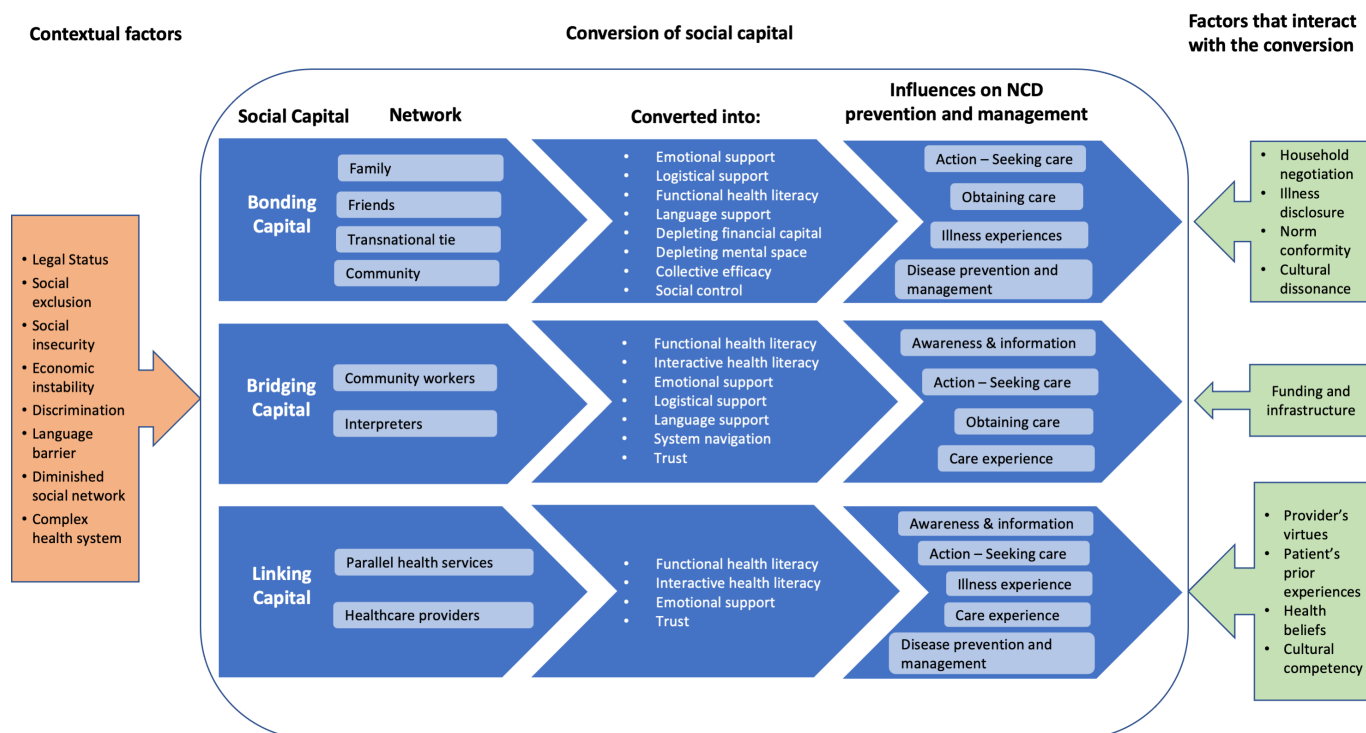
Contextual factors

Conversion of social capital

Factors that interact with the conversion

Social Capital

Network

Converted into:

Influences on NCD prevention and management

- Legal Status
- Social exclusion
- Social insecurity
- Economic instability
- Discrimination
- Language barrier
- Diminished social network
- Complex health system

Bonding Capital

Family

Friends

Transnational tie

Community

- Emotional support
- Logistical support
- Functional health literacy
- Language support
- Depleting financial capital
- Depleting mental space
- Collective efficacy
- Social control

Action – Seeking care

Obtaining care

Illness experiences

Disease prevention and management

- Household negotiation
- Illness disclosure
- Norm conformity
- Cultural dissonance

Bridging Capital

Community workers

Interpreters

- Functional health literacy
- Interactive health literacy
- Emotional support
- Logistical support
- Language support
- System navigation
- Trust

Awareness & information

Action – Seeking care

Obtaining care

Care experience

Funding and infrastructure

Linking Capital

Parallel health services

Healthcare providers

- Functional health literacy
- Interactive health literacy
- Emotional support
- Trust

Awareness & information

Action – Seeking care

Illness experience

Care experience

Disease prevention and management

- Provider's virtues
- Patient's prior experiences
- Health beliefs
- Cultural competency